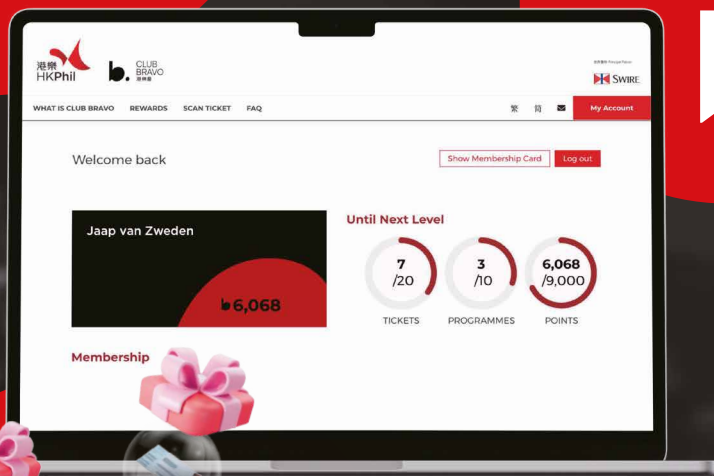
港樂 HKPhil

b. CLUB BRAVO 港樂會

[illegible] SWIRE

WHAT IS CLUB BRAVO REWARDS SCAN TICKET FAQ

繁 简

My Account

Welcome back

Show Membership Card

Log out

Jaap van Zweden

b 6,068

Until Next Level

7 /20 TICKETS

3 /10 PROGRAMMES

6,068 /9,000 POINTS

Membership